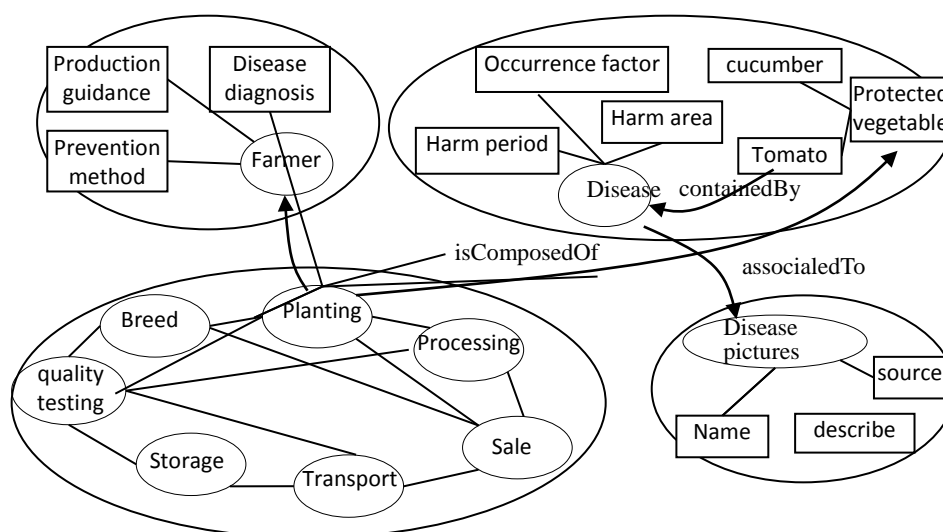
Production guidance

Disease diagnosis

Prevention method

Farmer

Occurrence factor

cucumber

Protected vegetable

Harm area

Harm period

Tomato

Disease

containedBy

isComposedOf

associaledTo

Breed

Planting

Processing

quality testing

Disease pictures

source

Sale

Storage

Transport

Name

describe